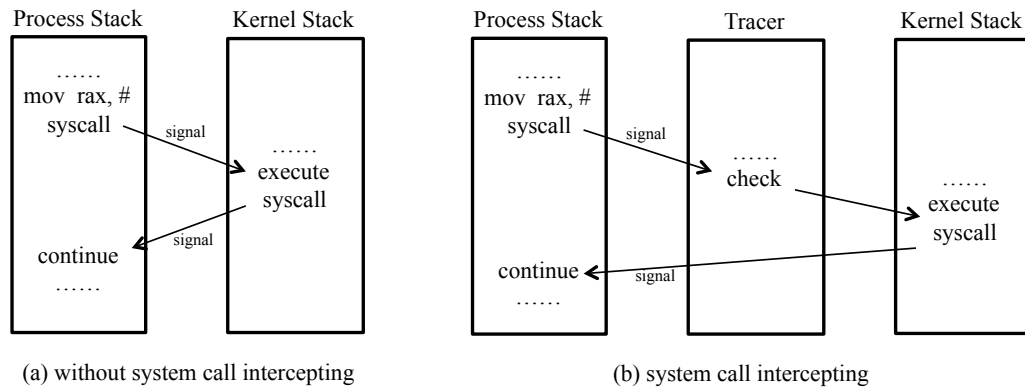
Process Stack

Kernel Stack

……
mov rax, #
syscall

signal

……
execute
syscall

signal

continue
……

(a) without system call intercepting

Process Stack

Tracer

Kernel Stack

……
mov rax, #
syscall

signal

……
check

……
execute
syscall

continue
……

signal

(b) system call intercepting